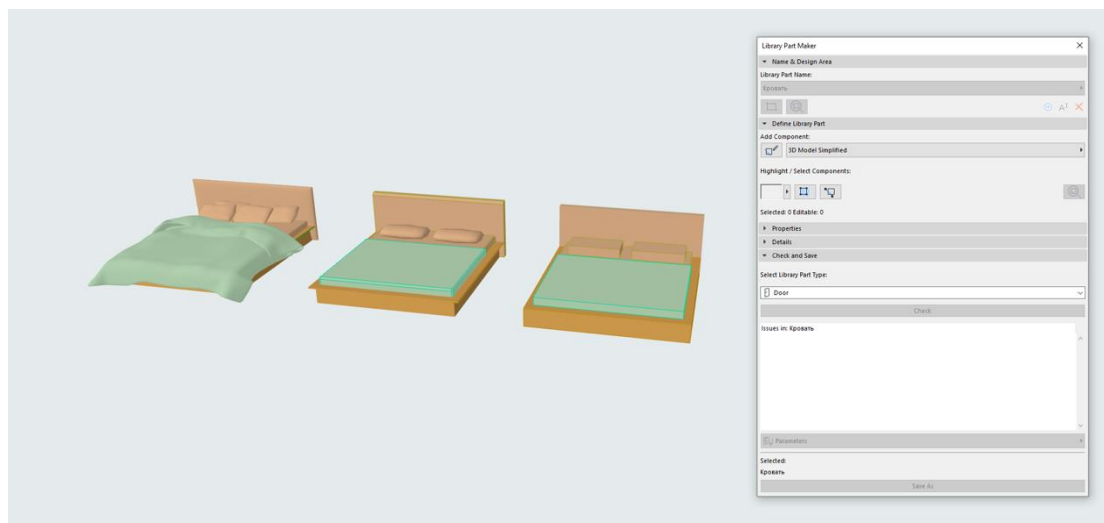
Library Part Maker

Name & Design Area

Library Part Name:

Кровать

Define Library Part

Add Component:

3D Model Simplified

Highlight / Select Components:

Selected: 0 Editable: 0

Properties

Details

Check and Save

Select Library Part Type:

Door

Check

Issues in: Кровать

Parameters

Selected:

Кровать

Save As